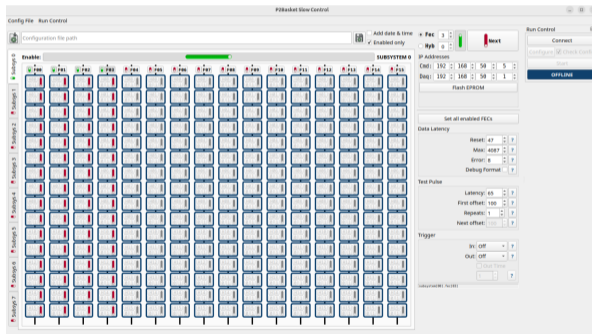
P2Basket Slow Control

Config File Run Control

Configuration file path

Add date & time
Enabled only

Fec 3
Hyb 0

Next

Run Control
Connect
Configure Check Config
Start
OFFLINE

IP Addresses
Old: 192 168 50 5
Dev: 192 168 50 1

Flash EPROM

Enable:

SUBSYSTEM 0

Subsys 0
Subsys 1
Subsys 2
Subsys 3
Subsys 4
Subsys 5
Subsys 6
Subsys 7

FB0 FB1 FB2 FB3 FB4 FB5 FB6 FB7 FB8 FB9 FB10 FB11 FB12 FB13 FB14 FB15

Set all enabled FECs

Data Latency
Reset: 47
Max: 4087
Error: 8
Debug Format

Test Pulse
Latency: 69
First offset: 100
Repeats: 1
Next offset:

Trigger
In: Off
Out: Off
Clear Time

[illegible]